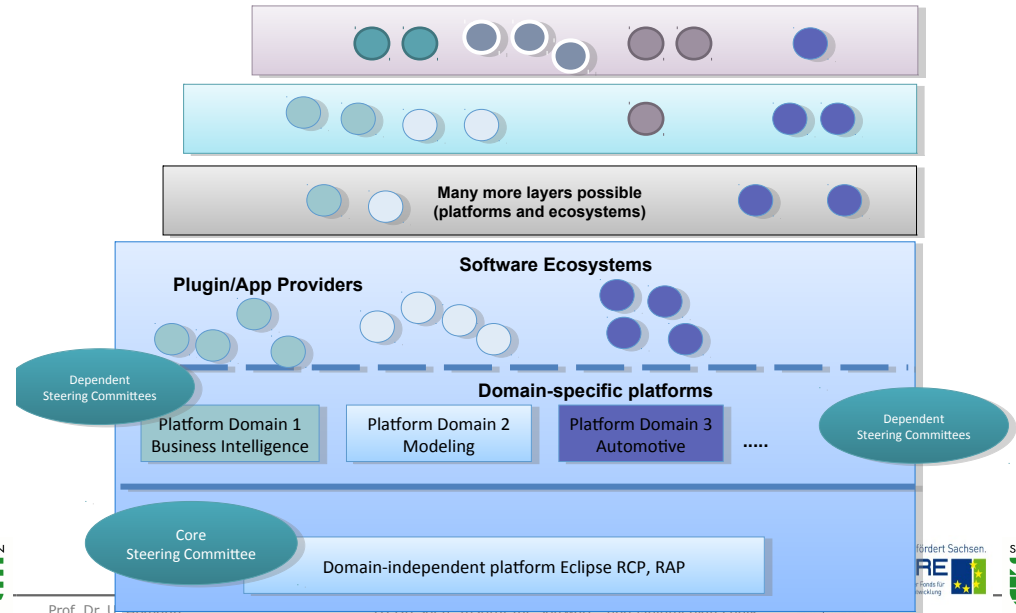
Many more layers possible
(platforms and ecosystems)

Software Ecosystems

Plugin/App Providers

Dependent
Steering Committees

Domain-specific platforms

Platform Domain 1
Business Intelligence

Platform Domain 2
Modeling

Platform Domain 3
Automotive

.....

Dependent
Steering Committees

Core
Steering Committee

Domain-independent platform Eclipse RCP, RAP

fördert Sachsen.

RE

Prof. Dr. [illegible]